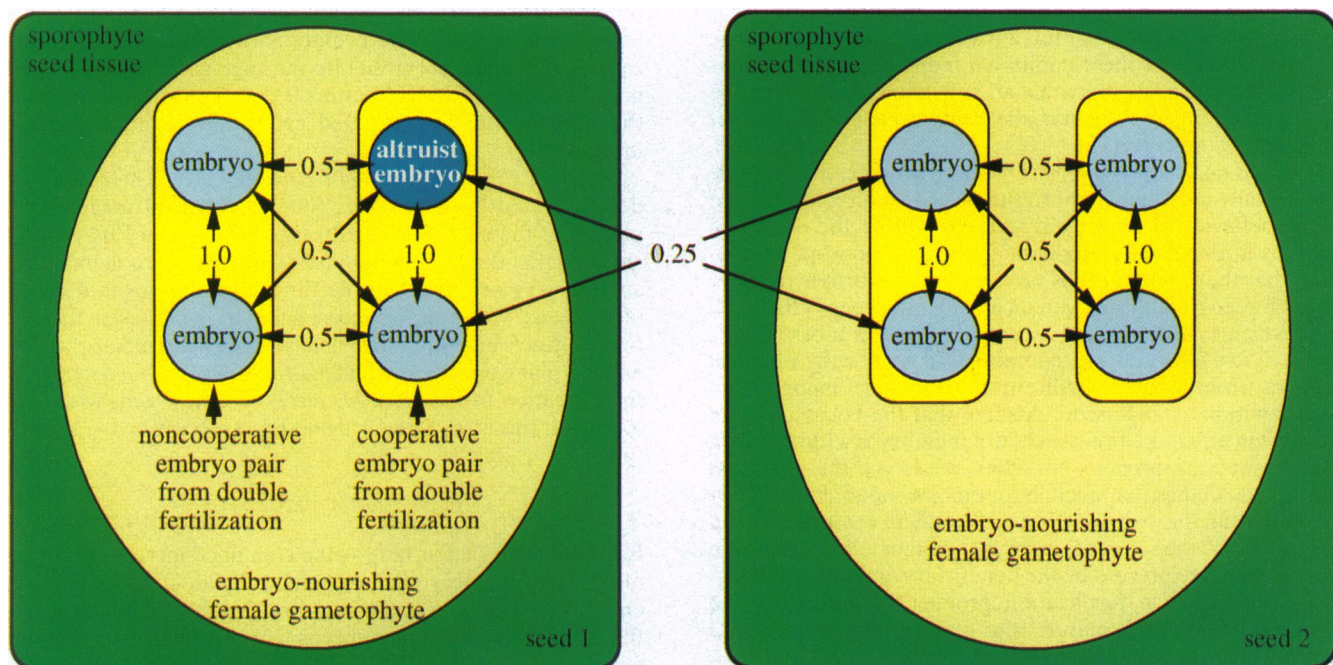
sporophyte seed tissue

embryo

0.5

altruist embryo

1.0

0.5

1.0

embryo

0.5

embryo

noncooperative embryo pair from double fertilization

cooperative embryo pair from double fertilization

embryo-nourishing female gametophyte

seed 1

0.25

sporophyte seed tissue

embryo

0.5

embryo

1.0

0.5

1.0

embryo

0.5

embryo

embryo-nourishing female gametophyte

seed 2